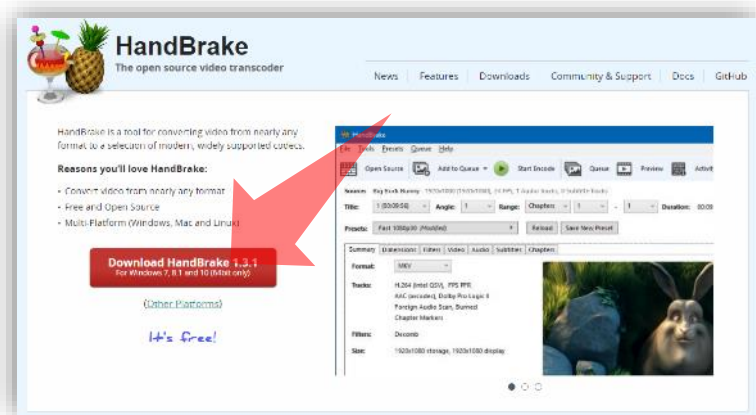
HandBrake
The open source video transcoder

News | Features | Downloads | Community & Support | Docs | GitHub

HandBrake is a tool for converting video from nearly any format to a selection of modern, widely supported codecs.

Reasons you'll love HandBrake:

- Convert video from nearly any format
- Free and Open Source
- Multi-Platform (Windows, Mac and Linux)

Download HandBrake 1.3.1
For Windows 7, 8.1 and 10 (64bit only)

(Other Platforms)

It's free!

HandBrake
File Tools Presets Queue Help
Open Source | Add to Queue | Start Encode | Queue | Preview | Activi
Source: Big Buck Bunny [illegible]
Title: 1 (00:09:56) Angle: 1 Range: Chapters 1 - 1 Duration: 00:09
Presets: Fast 1080p30 (Modified) Reload Save New Preset
Summary Dimensions Filters Video Audio Subtitles Chapters
Format: MKV
Tracks: H.264 (Intel QSV), 30 FPS PFR
AAC (avcodec), Dolby Pro Logic II
Foreign Audio Scan, Burned
Chapter Markers
Filters: Decomb
Size: 1920x1080 storage, 1920x1080 display